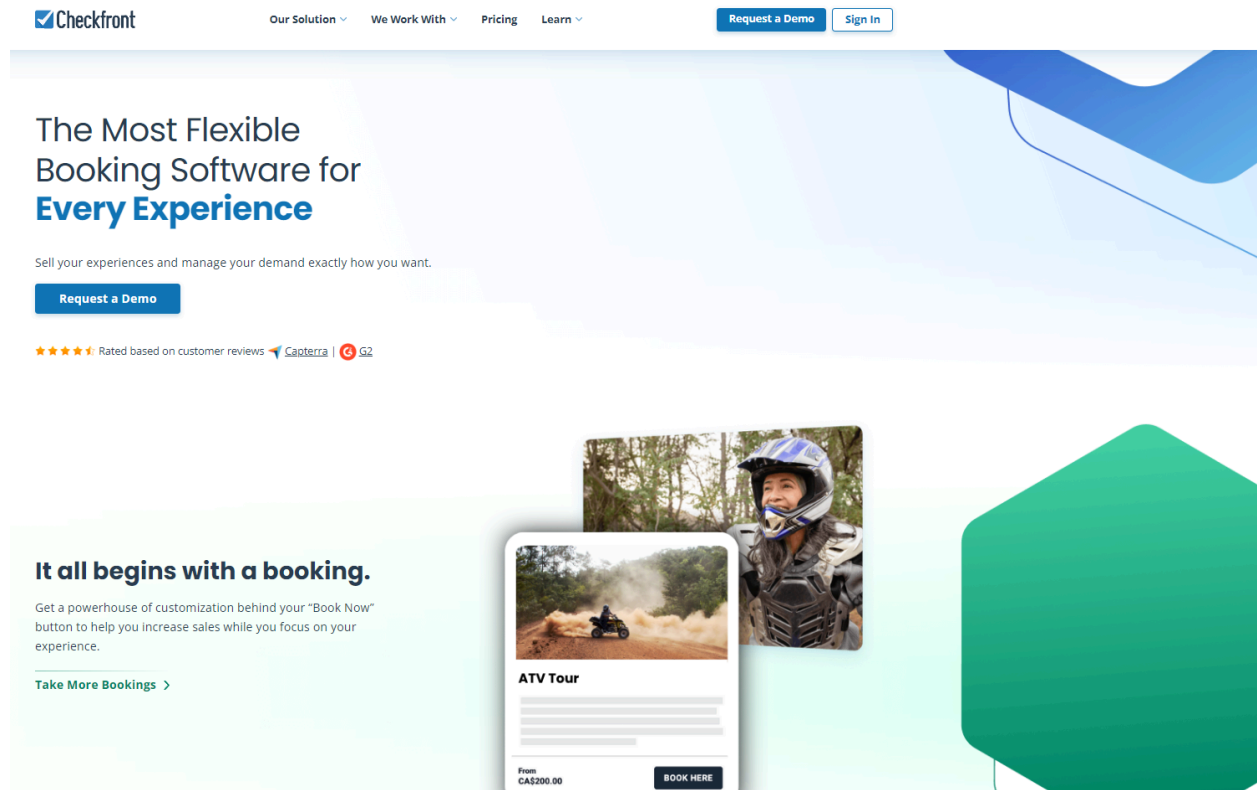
Checkfront

Our Solution

We Work With

Pricing

Learn

Request a Demo

Sign In

The Most Flexible Booking Software for Every Experience

Sell your experiences and manage your demand exactly how you want.

Request a Demo

Rated based on customer reviews Capterra | G2

It all begins with a booking.

Get a powerhouse of customization behind your "Book Now" button to help you increase sales while you focus on your experience.

Take More Bookings

ATV Tour

From CA$200.00

BOOK HERE